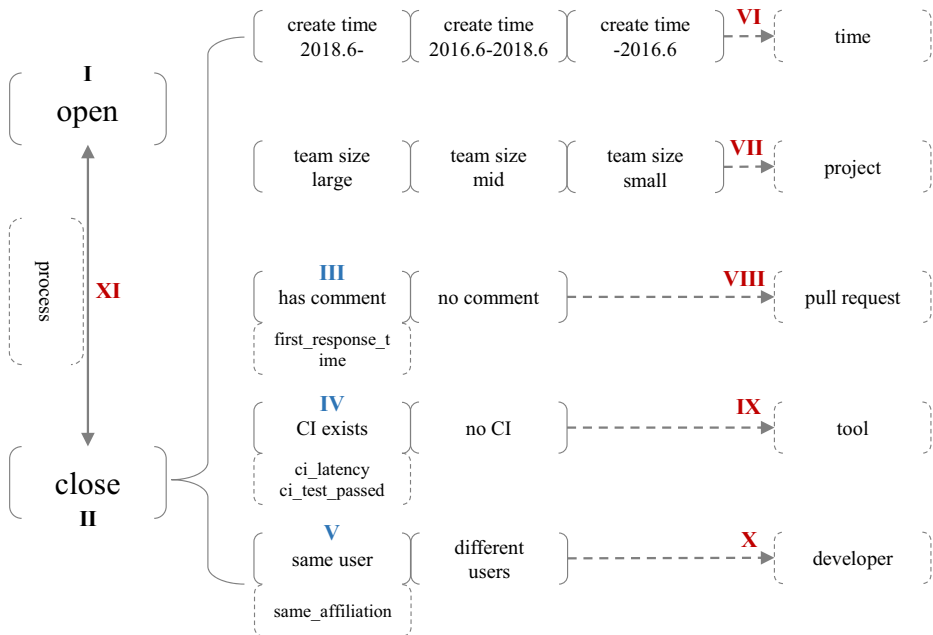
I
open

process

XI

close
II

create time 2018.6-

create time 2016.6-2018.6

create time -2016.6

VI

time

team size large

team size mid

team size small

VII

project

III
has comment

first_response_time

no comment

VIII

pull request

IV
CI exists

ci_latency
ci_test_passed

no CI

IX

tool

V
same user

same_affiliation

different users

X

developer